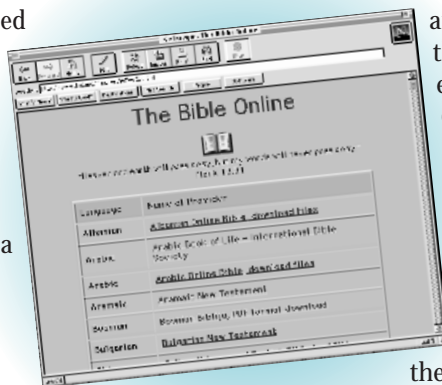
ed

a

a

t

e

the

Netscape: The Bible Online

The Bible Online

Heaven and earth will pass away, but my words will never pass away. Mark 13:31

| Language | Name of Provider |
|---|---|
| Albanian | Albanian Online Bible - download files |
| Arabic | Arabic Book of Life - International Bible Society |
| Arabic | Arabic Online Bible - download files |
| Aramaic | Aramaic New Testament |
| Bosnian | Bosnian Bibliya, PDF format download |
| Bulgarian | Bulgarian New Testament |